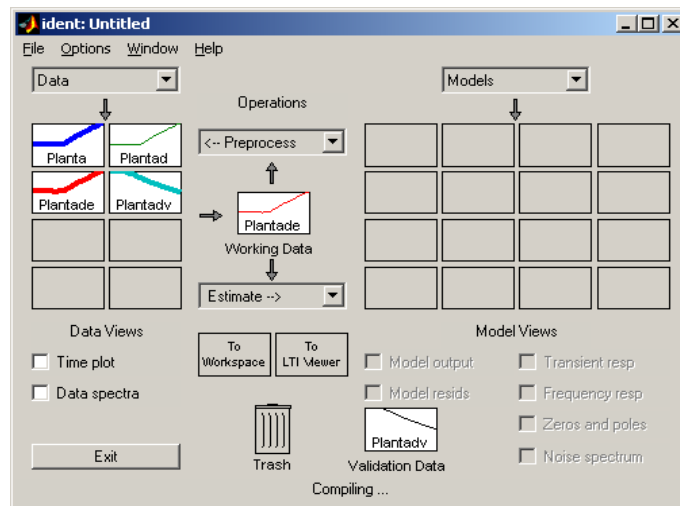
ident: Untitled

File Options Window Help

Data

Operations

Models

Planta Plantad

<-- Preprocess

Plantade Plantadv

Plantade

Working Data

Estimate -->

Data Views

Model Views

Time plot

Data spectra

To Workspace

To LTI Viewer

Model output

Model resids

Transient resp

Frequency resp

Zeros and poles

Noise spectrum

Exit

Trash

Plantadv

Validation Data

Compiling ...